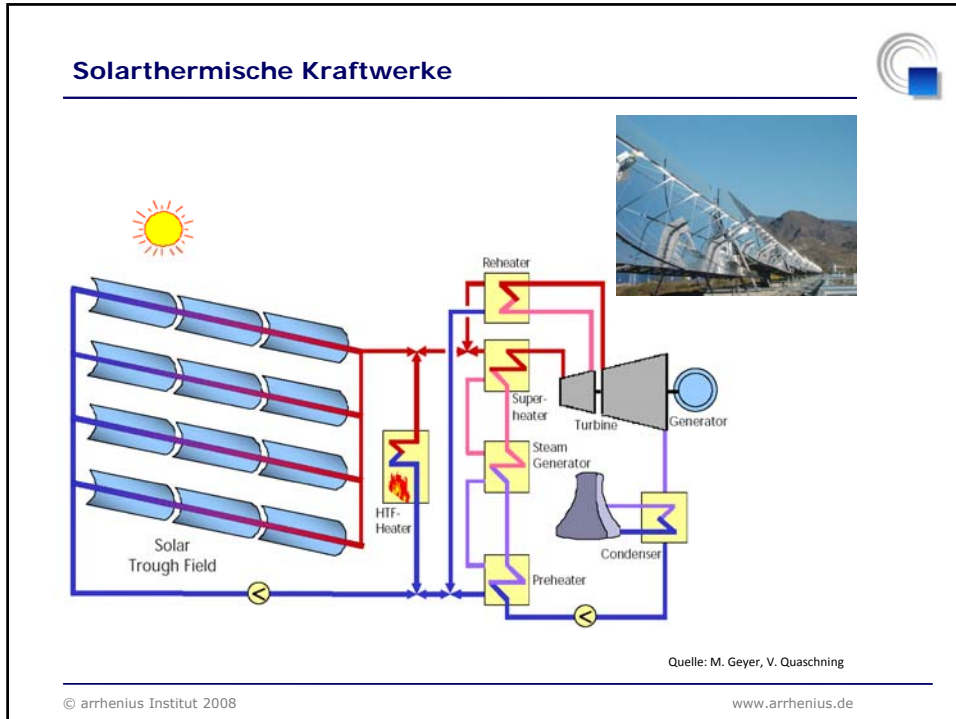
Solarthermische Kraftwerke

Reheater

Super-heater

Turbine

Generator

Steam Generator

HTF-Heater

Condenser

Solar Trough Field

Preheater

Quelle: M. Geyer, V. Quaschning

© arrhenius Institut 2008

www.arrhenius.de